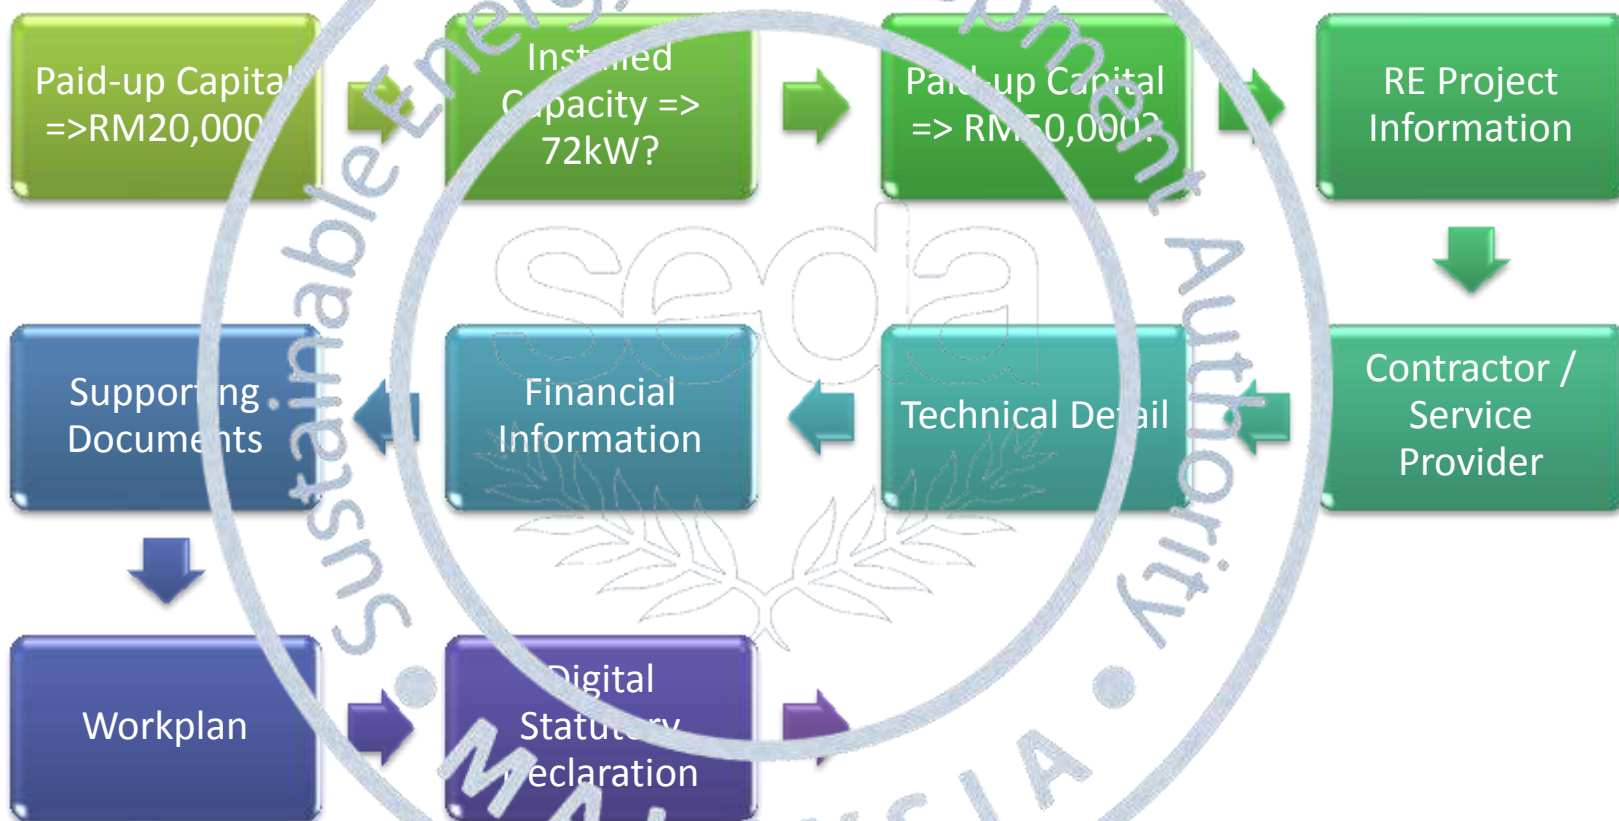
Paid-up Capital =>RM20,000

Inst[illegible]ed C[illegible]pacity => 72kW?

Pa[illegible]-up Capital => RM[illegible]0,000?

RE Project Information

Contractor / Service Provider

Technical De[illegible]ail

Financial Information

Support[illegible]ng Docume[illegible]ts

Workplan

Digital Statut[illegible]ry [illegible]eclaration

Sustainable Energy Development Authority

seda

MALAYSIA